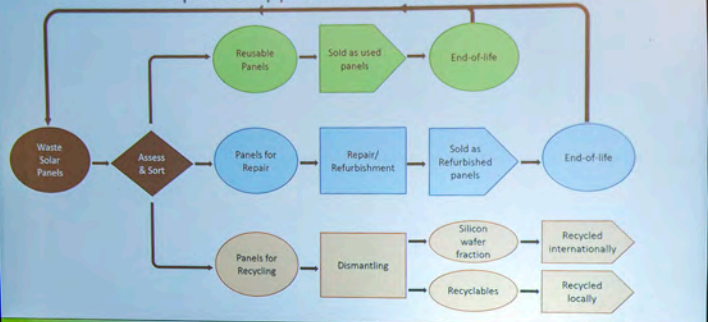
Waste Solar Panels

Assess & Sort

Reusable Panels

Sold as used panels

End-of-life

Panels for Repair

Repair/ Refurbishment

Sold as Refurbished panels

End-of-life

Panels for Recycling

Dismantling

Silicon wafer fraction

Recycled internationally

Recyclables

Recycled locally